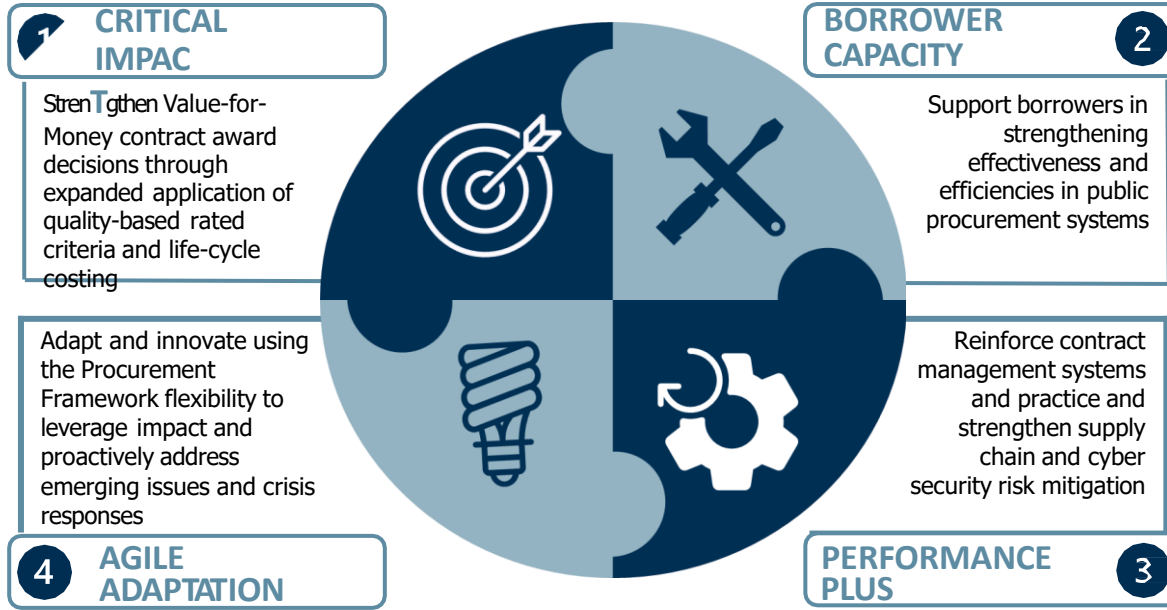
1 CRITICAL IMPAC

StrenTgthen Value-for-Money contract award decisions through expanded application of quality-based rated criteria and life-cycle costing

BORROWER CAPACITY 2

Support borrowers in strengthening effectiveness and efficiencies in public procurement systems

Adapt and innovate using the Procurement Framework flexibility to leverage impact and proactively address emerging issues and crisis responses

4 AGILE ADAPTATION

Reinforce contract management systems and practice and strengthen supply chain and cyber security risk mitigation

PERFORMANCE PLUS 3